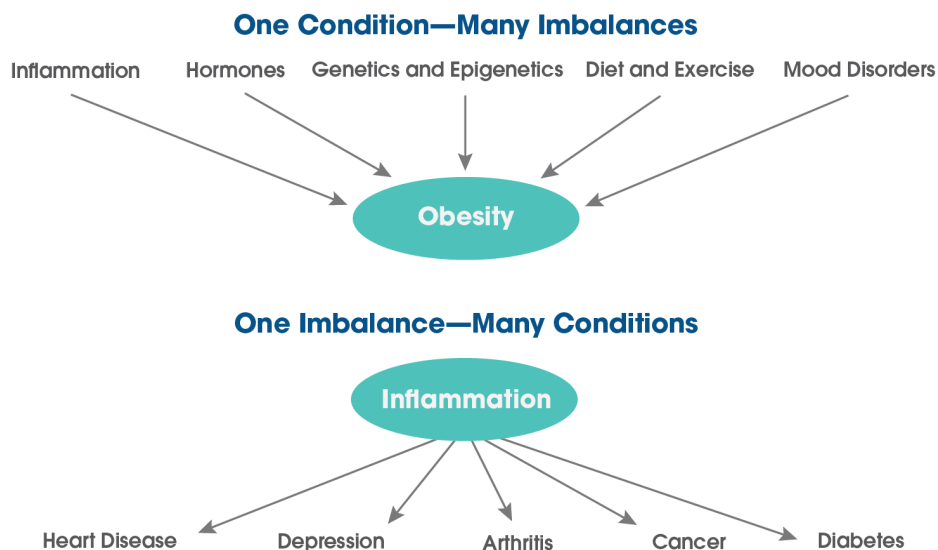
One Condition—Many Imbalances

Inflammation

Hormones

Genetics and Epigenetics

Diet and Exercise

Mood Disorders

Obesity

One Imbalance—Many Conditions

Inflammation

Heart Disease

Depression

Arthritis

Cancer

Diabetes